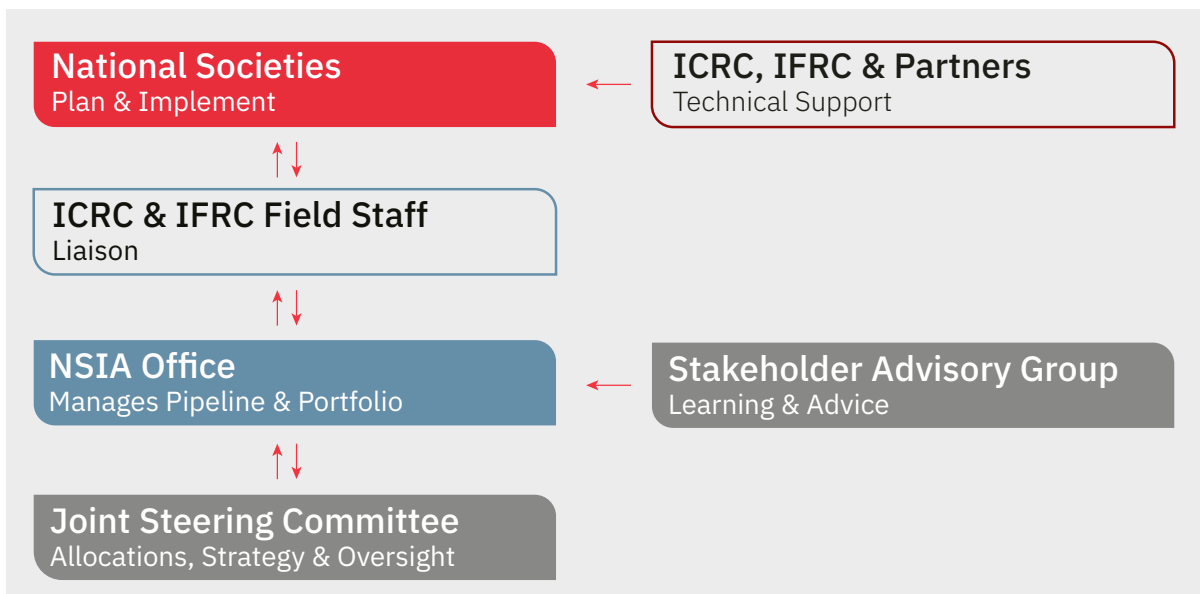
National Societies
Plan & Implement

ICRC, IFRC & Partners
Technical Support

ICRC & IFRC Field Staff
Liaison

NSIA Office
Manages Pipeline & Portfolio

Stakeholder Advisory Group
Learning & Advice

Joint Steering Committee
Allocations, Strategy & Oversight